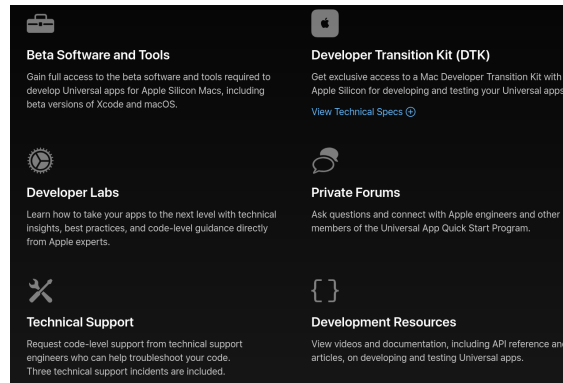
Beta Software and Tools

Gain full access to the beta software and tools required to develop Universal apps for Apple Silicon Macs, including beta versions of Xcode and macOS.

Developer Transition Kit (DTK)

Get exclusive access to a Mac Developer Transition Kit with Apple Silicon for developing and testing your Universal apps

View Technical Specs ⊕

Developer Labs

Learn how to take your apps to the next level with technical insights, best practices, and code-level guidance directly from Apple experts.

Private Forums

Ask questions and connect with Apple engineers and other members of the Universal App Quick Start Program.

Technical Support

Request code-level support from technical support engineers who can help troubleshoot your code. Three technical support incidents are included.

{ }

Development Resources

View videos and documentation, including API reference an articles, on developing and testing Universal apps.